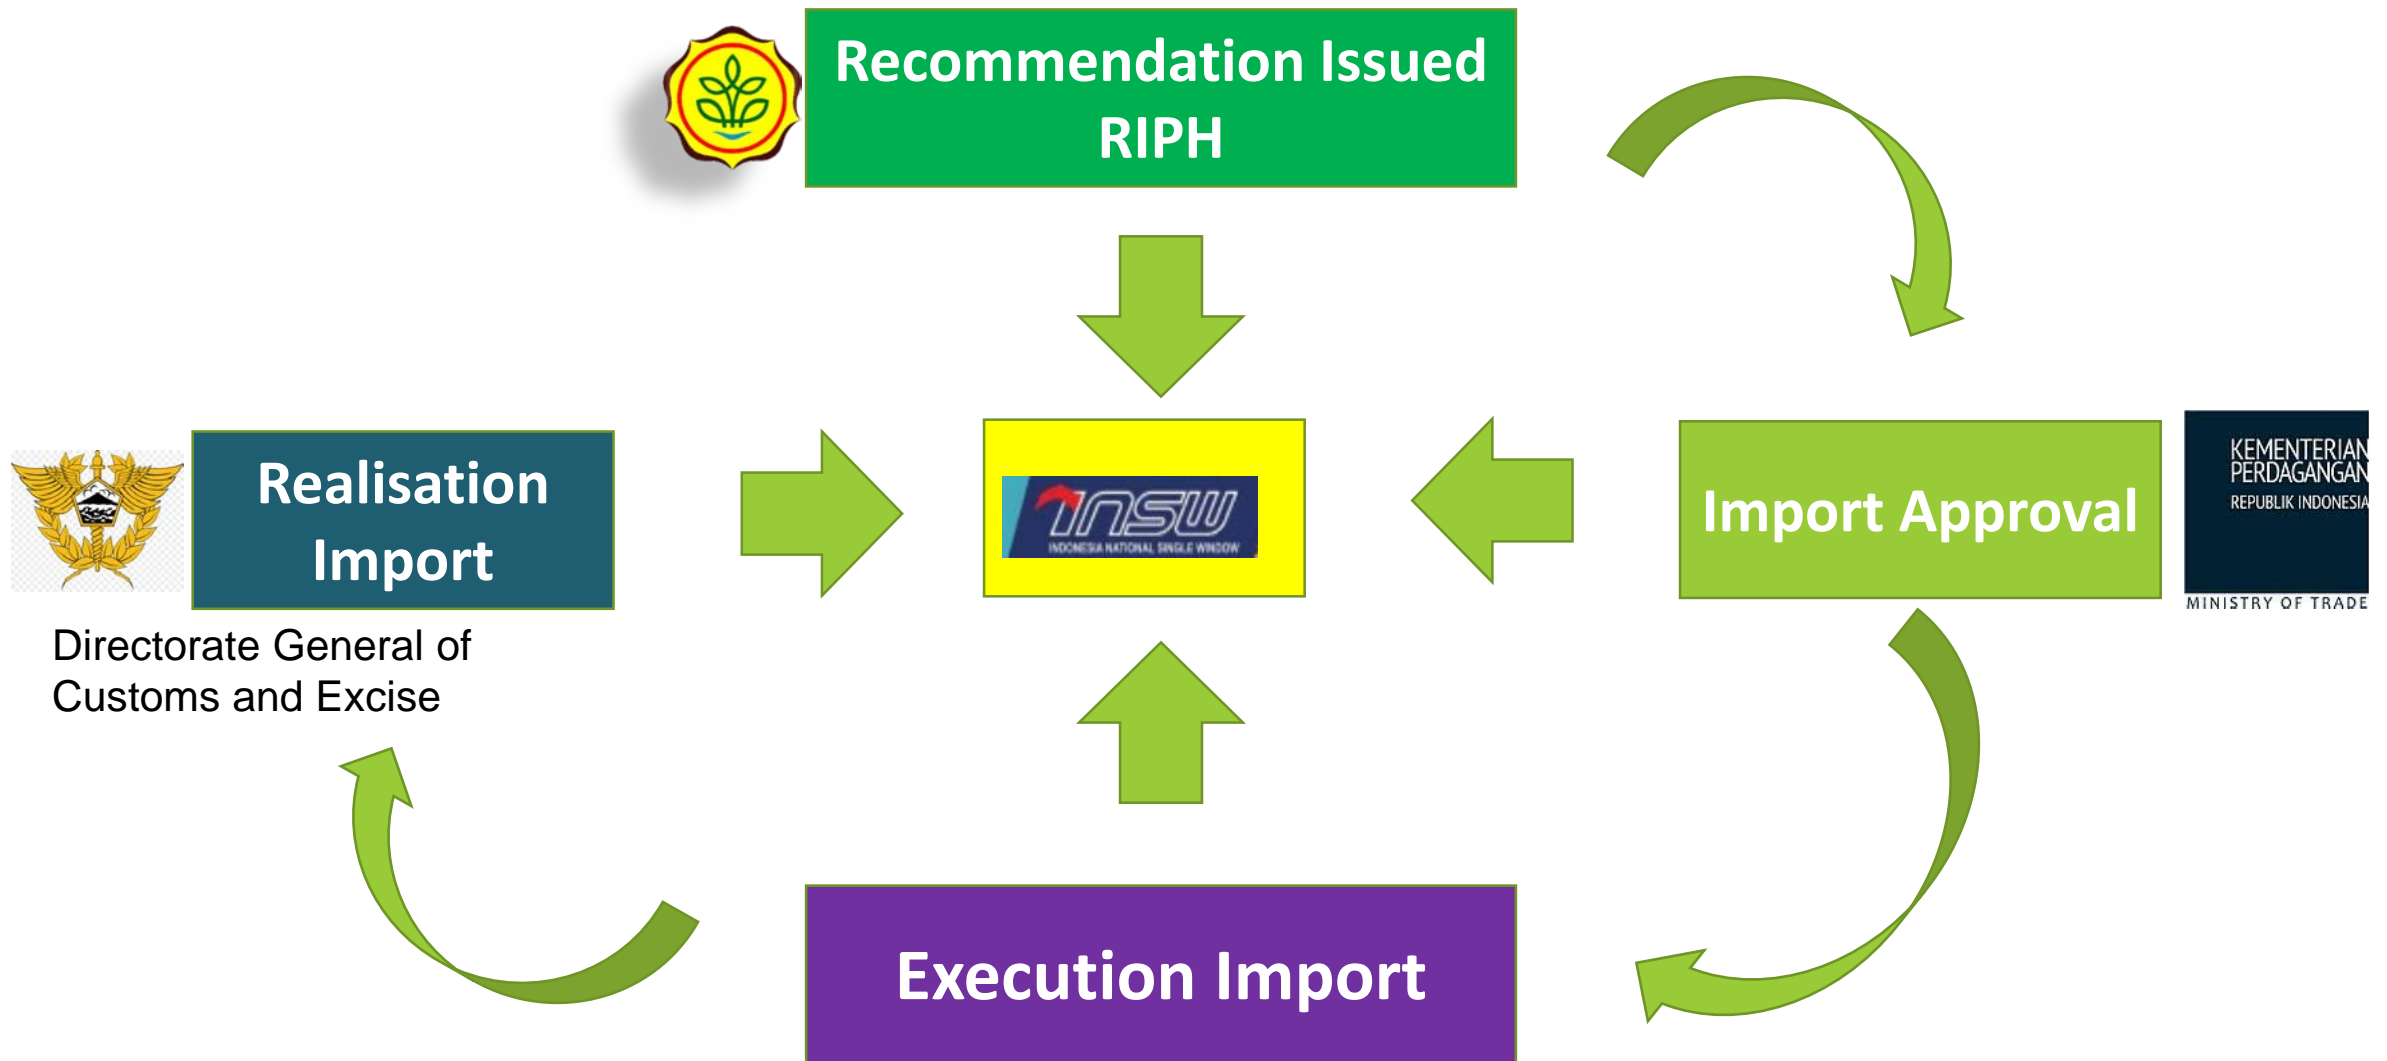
Recommendation Issued RIPH

Realisation Import

Directorate General of Customs and Excise

INSW
INDONESIA NATIONAL SINGLE WINDOW

Import Approval

KEMENTERIAN PERDAGANGAN
REPUBLIK INDONESIA
MINISTRY OF TRADE

Execution Import